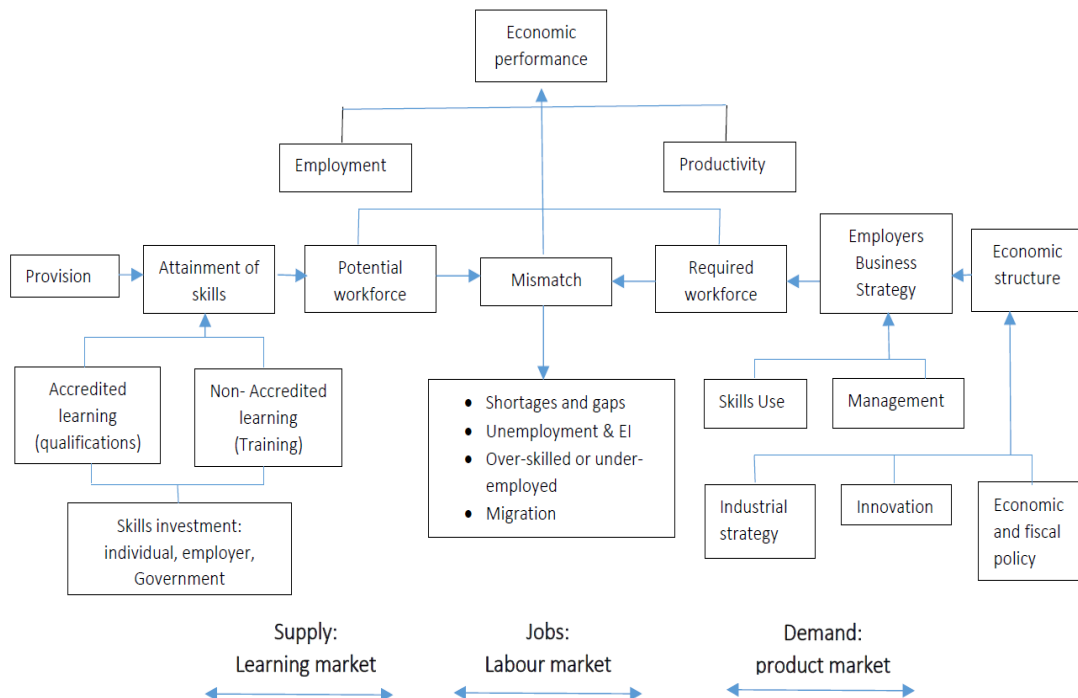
Economic performance

Employment

Productivity

Provision

Attainment of skills

Potential workforce

Mismatch

Required workforce

Employers Business Strategy

Economic structure

Accredited learning (qualifications)

Non- Accredited learning (Training)

- Shortages and gaps
- Unemployment & EI
- Over-skilled or under-employed
- Migration

Skills Use

Management

Skills investment: individual, employer, Government

Industrial strategy

Innovation

Economic and fiscal policy

Supply: Learning market

Jobs: Labour market

Demand: product market